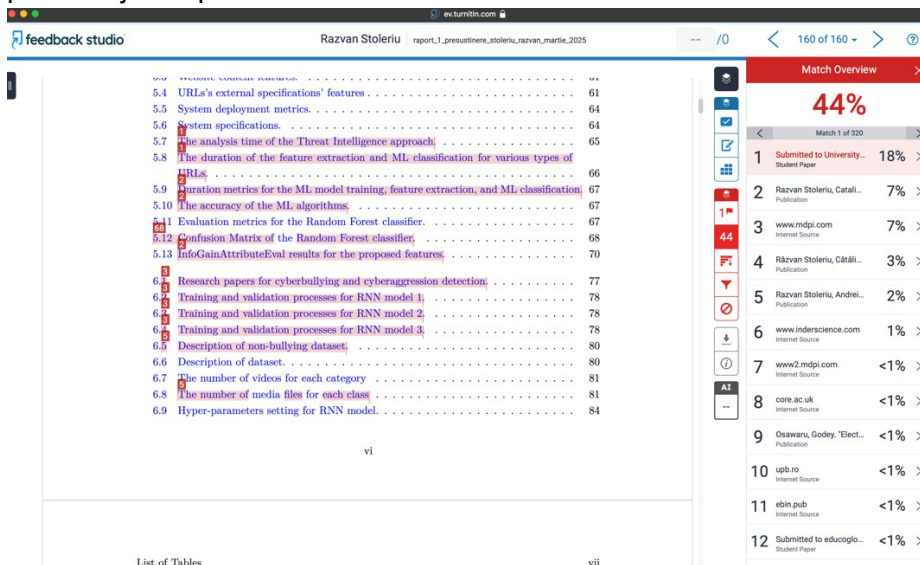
ev.turnitin.com

feedback studio

Razvan Stoleriu raport_1_presustinere_stoleriu_razvan_martie_2025

-- /0

160 of 160

Match Overview

44%

Match 1 of 320

5.4 URLs's external specifications' features . . . 61
5.5 System deployment metrics. . . . 64
5.6 System specifications. . . . 64
5.7 The analysis time of the Threat Intelligence approach. . . . 65
5.8 The duration of the feature extraction and ML classification for various types of URLs. . . . 66
5.9 Duration metrics for the ML model training, feature extraction, and ML classification. 67
5.10 The accuracy of the ML algorithms. . . . 67
5.11 Evaluation metrics for the Random Forest classifier. . . . 67
5.12 Confusion Matrix of the Random Forest classifier. . . . 68
5.13 InfoGainAttributeEval results for the proposed features. . . . 70

6.1 Research papers for cyberbullying and cyberaggression detection. . . . 77
6.2 Training and validation processes for RNN model 1. . . . 78
6.3 Training and validation processes for RNN model 2. . . . 78
6.4 Training and validation processes for RNN model 3. . . . 78
6.5 Description of non-bullying dataset. . . . 80
6.6 Description of dataset. . . . 80
6.7 The number of videos for each category . . . 81
6.8 The number of media files for each class . . . 81
6.9 Hyper-parameters setting for RNN model. . . . 84

vi

List of Tables vii

44

AI
--

1 Submitted to University... Student Paper 18%
2 Razvan Stoleriu, Catali... Publication 7%
3 www.mdpi.com Internet Source 7%
4 Răzvan Stoleriu, Cătăli... Publication 3%
5 Razvan Stoleriu, Andrei... Publication 2%
6 www.inderscience.com Internet Source 1%
7 www2.mdpi.com Internet Source <1%
8 core.ac.uk Internet Source <1%
9 Osawaru, Godey. "Elect... Publication <1%
10 upb.ro Internet Source <1%
11 ebin.pub Internet Source <1%
12 Submitted to educoglo... Student Paper <1%